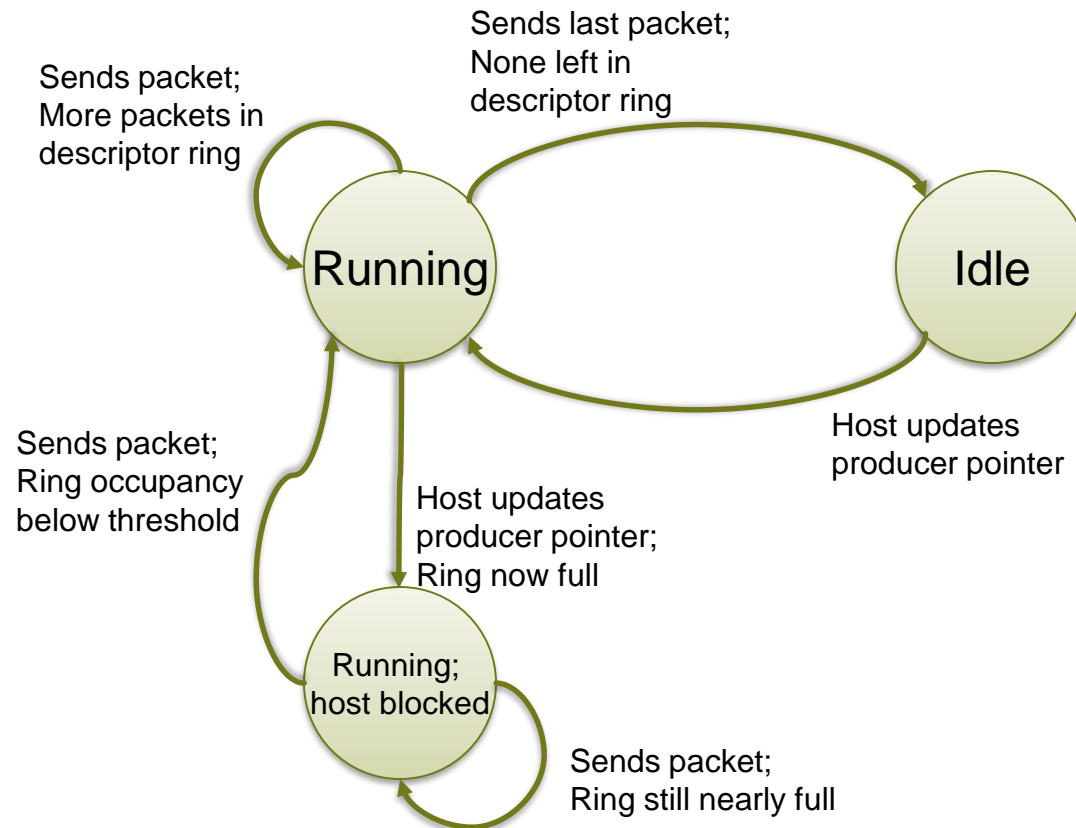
Sends packet;
More packets in descriptor ring

Sends last packet;
None left in descriptor ring

Running

Idle

Host updates producer pointer

Sends packet;
Ring occupancy below threshold

Host updates producer pointer;
Ring now full

Running;
host blocked

Sends packet;
Ring still nearly full